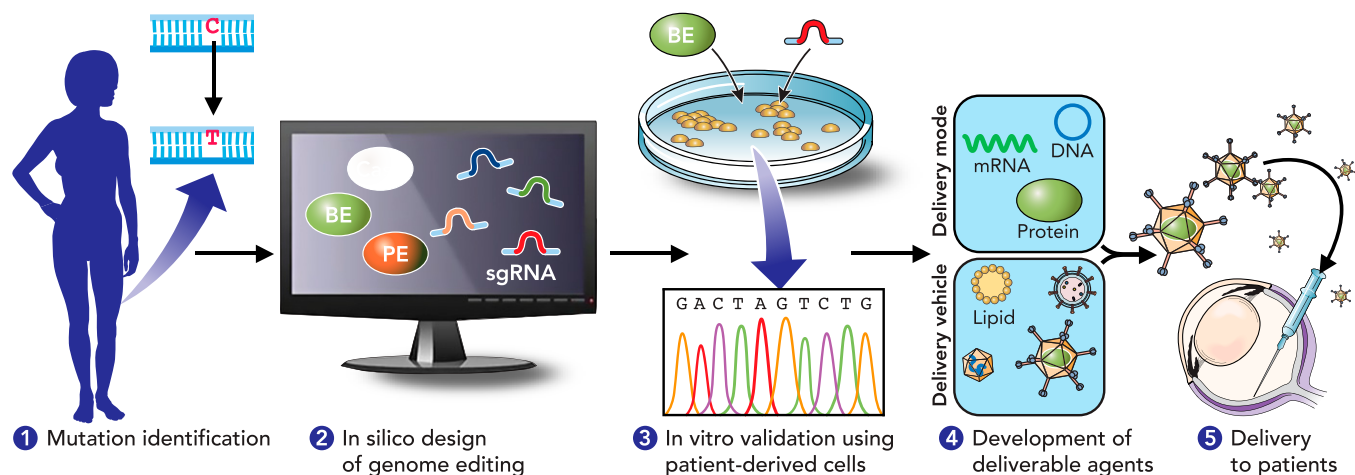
C

T

BE

PE

sgRNA

BE

GACTAGTCTG

Delivery mode

mRNA

DNA

Protein

Delivery vehicle

Lipid

1 Mutation identification

2 In silico design of genome editing

3 In vitro validation using patient-derived cells

4 Development of deliverable agents

5 Delivery to patients